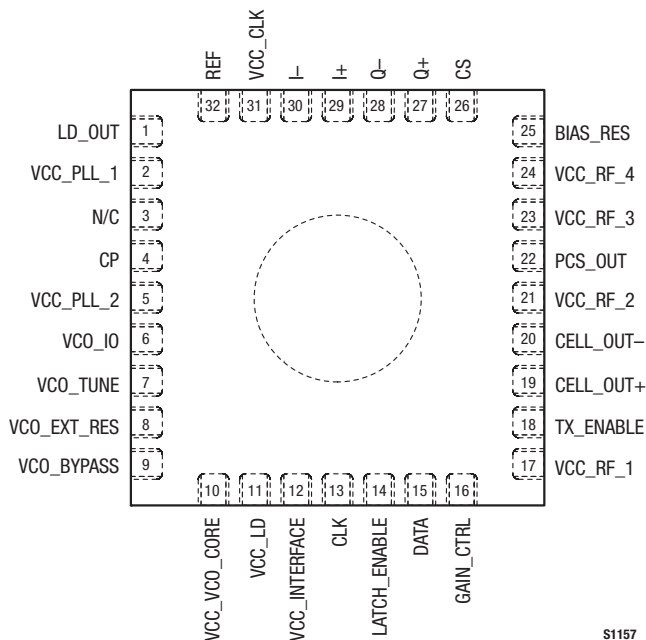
REF
VCC_CLK
I–
I+
Q–
Q+
CS

32
31
30
29
28
27
26

LD_OUT 1
VCC_PLL_1 2
N/C 3
CP 4
VCC_PLL_2 5
VCO_IO 6
VCO_TUNE 7
VCO_EXT_RES 8
VCO_BYPASS 9

25 BIAS_RES
24 VCC_RF_4
23 VCC_RF_3
22 PCS_OUT
21 VCC_RF_2
20 CELL_OUT–
19 CELL_OUT+
18 TX_ENABLE
17 VCC_RF_1

10
11
12
13
14
15
16

VCC_VCO_CORE
VCC_LD
VCC_INTERFACE
CLK
LATCH_ENABLE
DATA
GAIN_CTRL

S1157